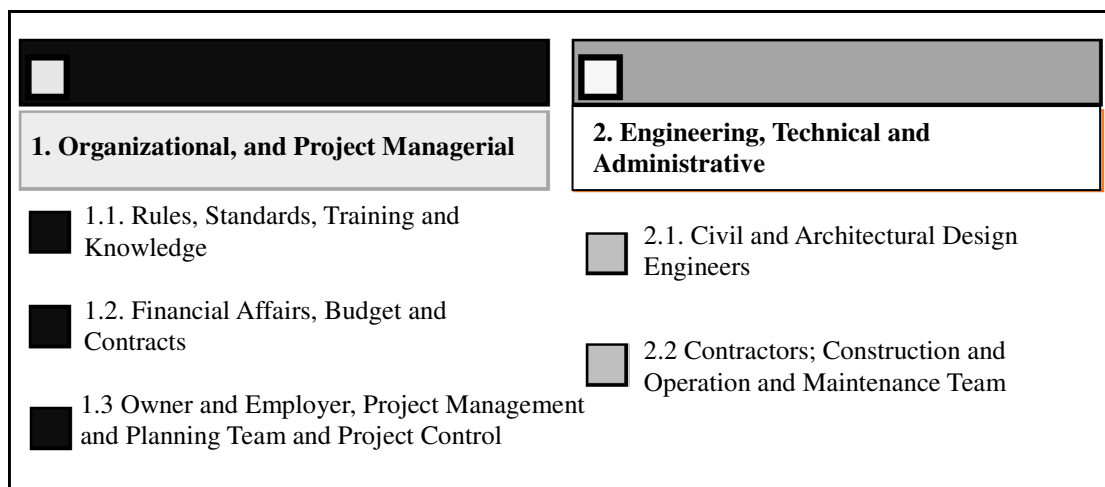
1. Organizational, and Project Managerial

1.1. Rules, Standards, Training and Knowledge

1.2. Financial Affairs, Budget and Contracts

1.3 Owner and Employer, Project Management and Planning Team and Project Control

2. Engineering, Technical and Administrative

2.1. Civil and Architectural Design Engineers

2.2 Contractors; Construction and Operation and Maintenance Team